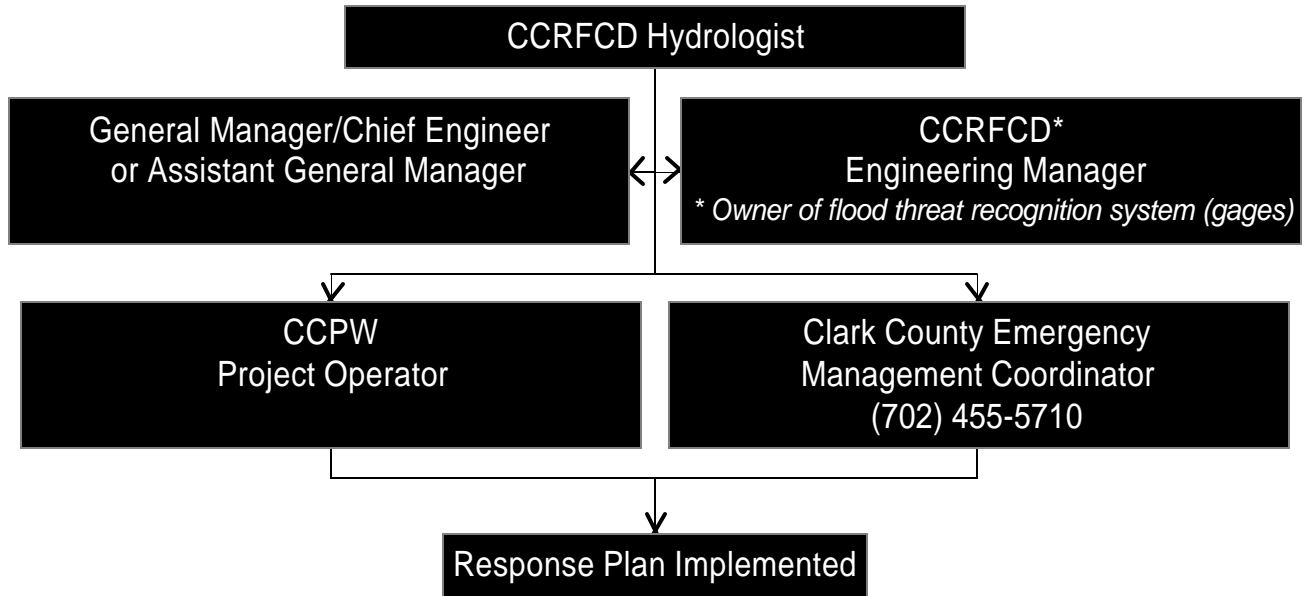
CCRFCD Hydrologist

General Manager/Chief Engineer or Assistant General Manager

CCRFCD*
Engineering Manager
* Owner of flood threat recognition system (gages)

CCPW
Project Operator

Clark County Emergency Management Coordinator
(702) 455-5710

Response Plan Implemented